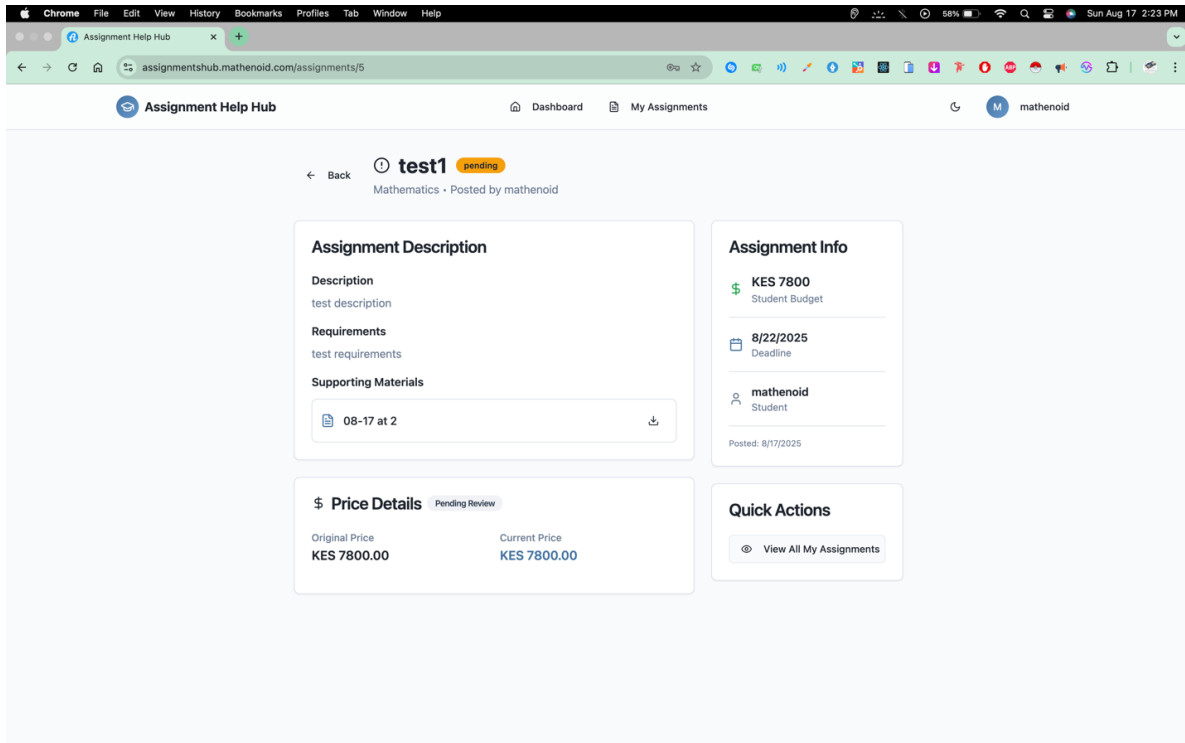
Chrome File Edit View History Bookmarks Profiles Tab Window Help

58% Sun Aug 17 2:23 PM

Assignment Help Hub ×

assignmentshub.mathenoid.com/assignments/5

Assignment Help Hub

Dashboard My Assignments

M mathenoid

← Back

test1 pending

Mathematics • Posted by mathenoid

Assignment Description

Description

test description

Requirements

test requirements

Supporting Materials

08-17 at 2

Assignment Info

KES 7800
Student Budget

8/22/2025
Deadline

mathenoid
Student

Posted: 8/17/2025

$ Price Details Pending Review

Original Price
KES 7800.00

Current Price
KES 7800.00

Quick Actions

View All My Assignments